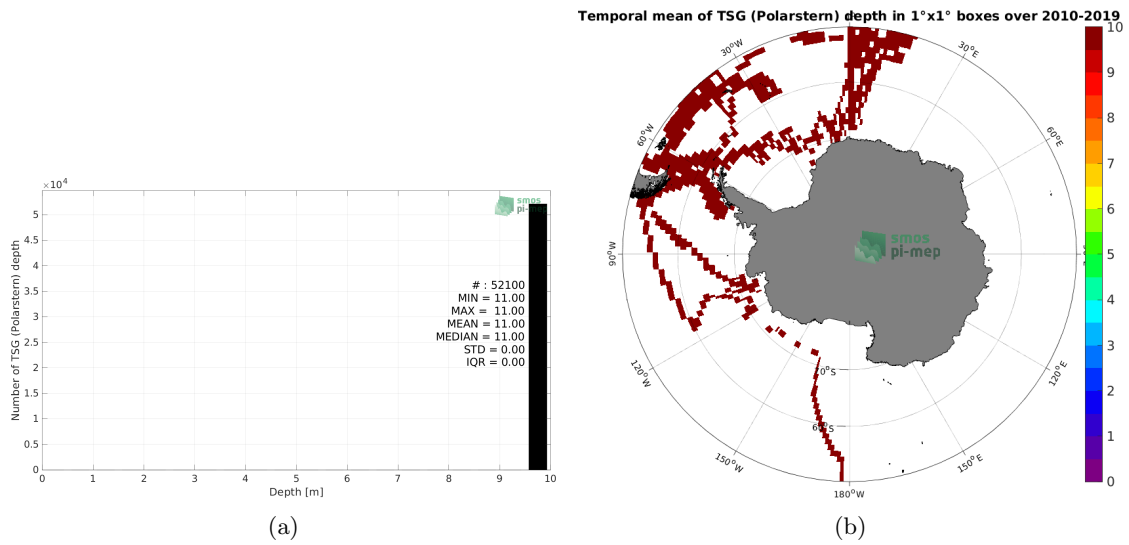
$\times 10^4$

smos
pi-mep

Number of TSG (Polarstern) depth

5
4.5
4
3.5
3
2.5
2
1.5
1
0.5
0

# : 52100
MIN = 11.00
MAX = 11.00
MEAN = 11.00
MEDIAN = 11.00
STD = 0.00
IQR = 0.00

0 1 2 3 4 5 6 7 8 9 10

Depth [m]

(a)

Temporal mean of TSG (Polarstern) depth in 1°x1° boxes over 2010-2019

30°W
30°E
60°W
60°E
90°W
90°E
120°W
120°E
150°W
150°E
180°W
70°S
60°S

smos
pi-mep

10
9
8
7
6
5
4
3
2
1
0

(b)